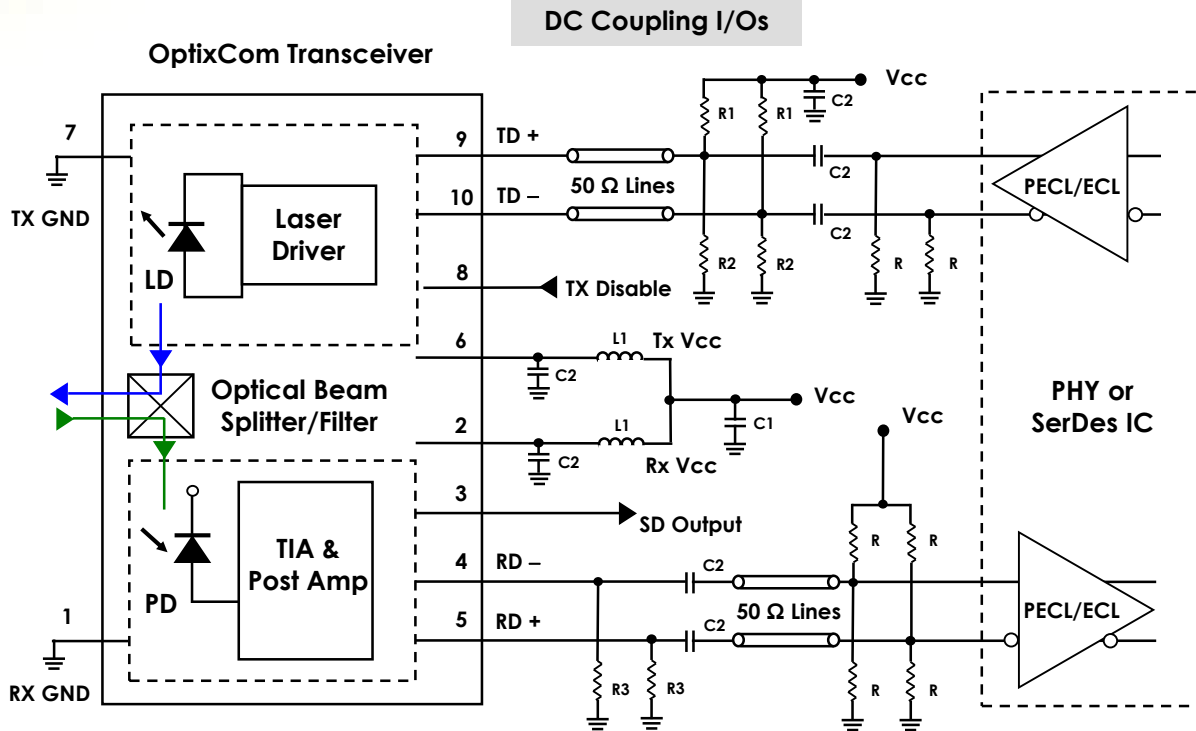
DC Coupling I/Os

OptixCom Transceiver

7

TX GND

Laser Driver

LD

Optical Beam Splitter/Filter

TIA & Post Amp

PD

1

RX GND

9 TD +

10 TD –

50 Ω Lines

8 TX Disable

6

2

3 SD Output

4 RD –

5 RD +

R1 R1 C2 Vcc

C2

C2

R2 R2 R R

L1 Tx Vcc

C2

Vcc

C1

L1

C2 Rx Vcc

Vcc

R R

C2

50 Ω Lines

C2

R3 R3

R R

PECL/ECL

PHY or SerDes IC

PECL/ECL